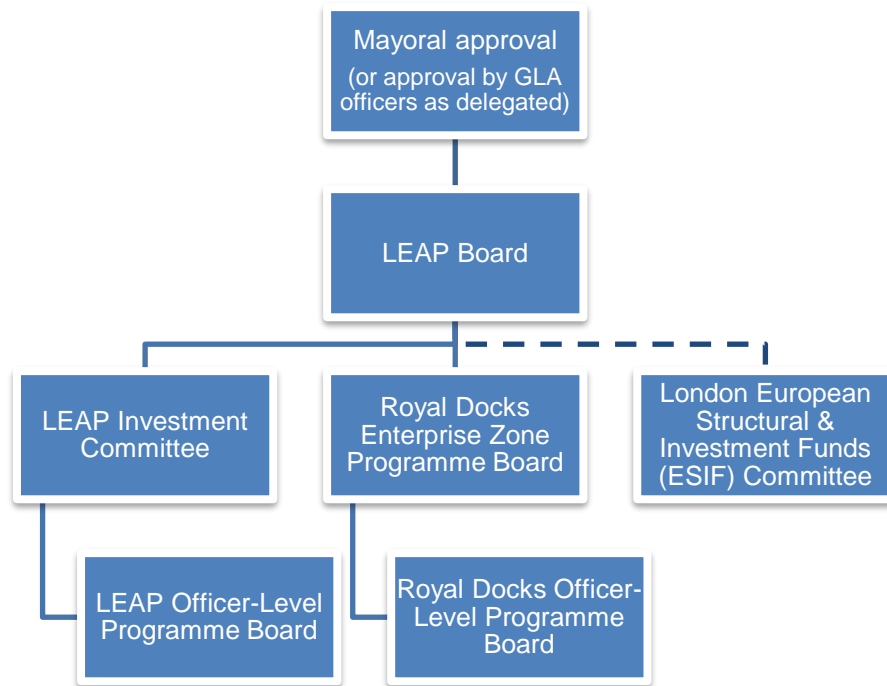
Mayoral approval
(or approval by GLA officers as delegated)

LEAP Board

LEAP Investment Committee

Royal Docks Enterprise Zone Programme Board

London European Structural & Investment Funds (ESIF) Committee

LEAP Officer-Level Programme Board

Royal Docks Officer-Level Programme Board